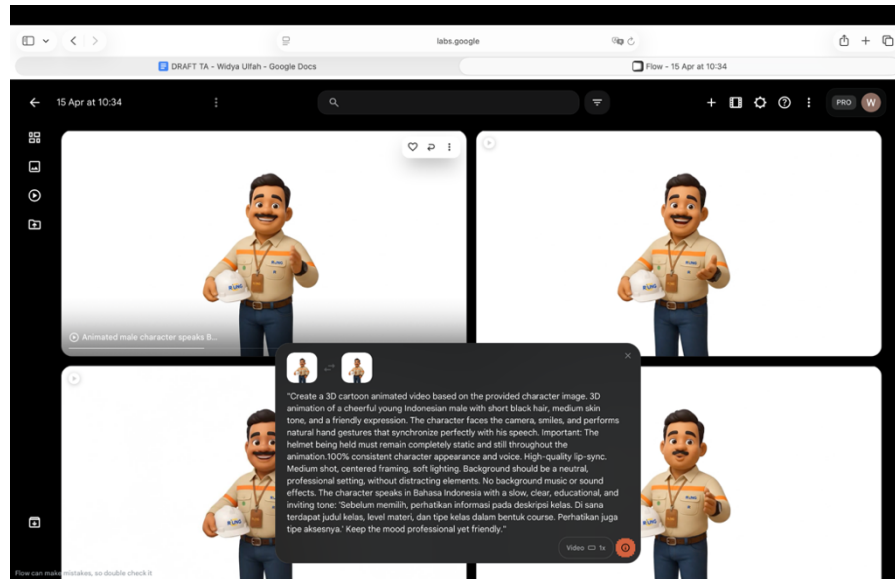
labs.google

DRAFT TA - Widya Ulfah - Google Docs

Flow - 15 Apr at 10:34

15 Apr at 10:34

PRO W

Animated male character speaks B...

"Create a 3D cartoon animated video based on the provided character image. 3D animation of a cheerful young Indonesian male with short black hair, medium skin tone, and a friendly expression. The character faces the camera, smiles, and performs natural hand gestures that synchronize perfectly with his speech. Important: The helmet being held must remain completely static and still throughout the animation.100% consistent character appearance and voice. High-quality lip-sync. Medium shot, centered framing, soft lighting. Background should be a neutral, professional setting, without distracting elements. No background music or sound effects. The character speaks in Bahasa Indonesia with a slow, clear, educational, and inviting tone: 'Sebelum memilih, perhatikan informasi pada deskripsi kelas. Di sana terdapat judul kelas, level materi, dan tipe kelas dalam bentuk course. Perhatikan juga tipe aksesnya.' Keep the mood professional yet friendly."

Video 1x

Flow can make mistakes, so double check it